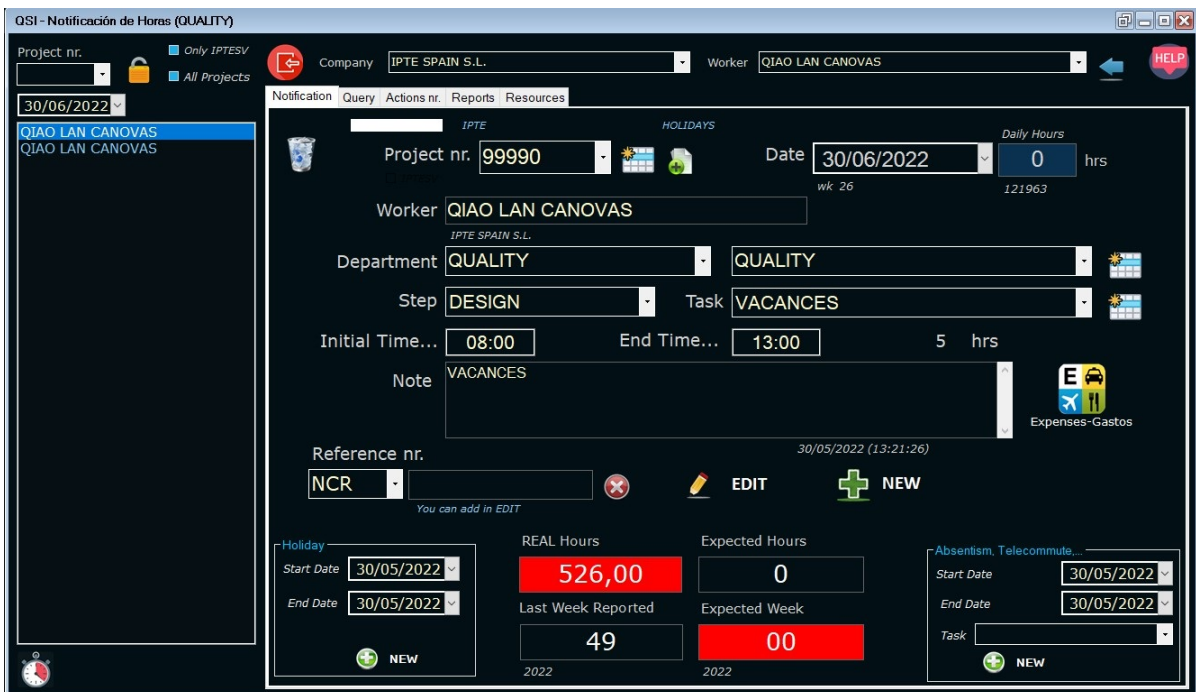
QSI - Notificación de Horas (QUALITY)

Project nr.

Only IPTESV

All Projects

30/06/2022

QIAO LAN CANOVAS
QIAO LAN CANOVAS

Company IPTE SPAIN S.L.

Worker QIAO LAN CANOVAS

HELP

Notification Query Actions nr. Reports Resources

IPTE

HOLIDAYS

Project nr. 99990

Date 30/06/2022

Daily Hours

0 hrs

wk 26

121963

Worker QIAO LAN CANOVAS

IPTE SPAIN S.L.

Department QUALITY

QUALITY

Step DESIGN

Task VACANCES

Initial Time... 08:00

End Time... 13:00

5 hrs

Note VACANCES

Expenses-Gastos

30/05/2022 (13:21:26)

Reference nr.

NCR

You can add in EDIT

EDIT

NEW

Holiday

Start Date 30/05/2022

End Date 30/05/2022

NEW

REAL Hours

526,00

Last Week Reported

49

2022

Expected Hours

0

Expected Week

00

2022

Absentism, Telecommute,...

Start Date 30/05/2022

End Date 30/05/2022

Task

NEW